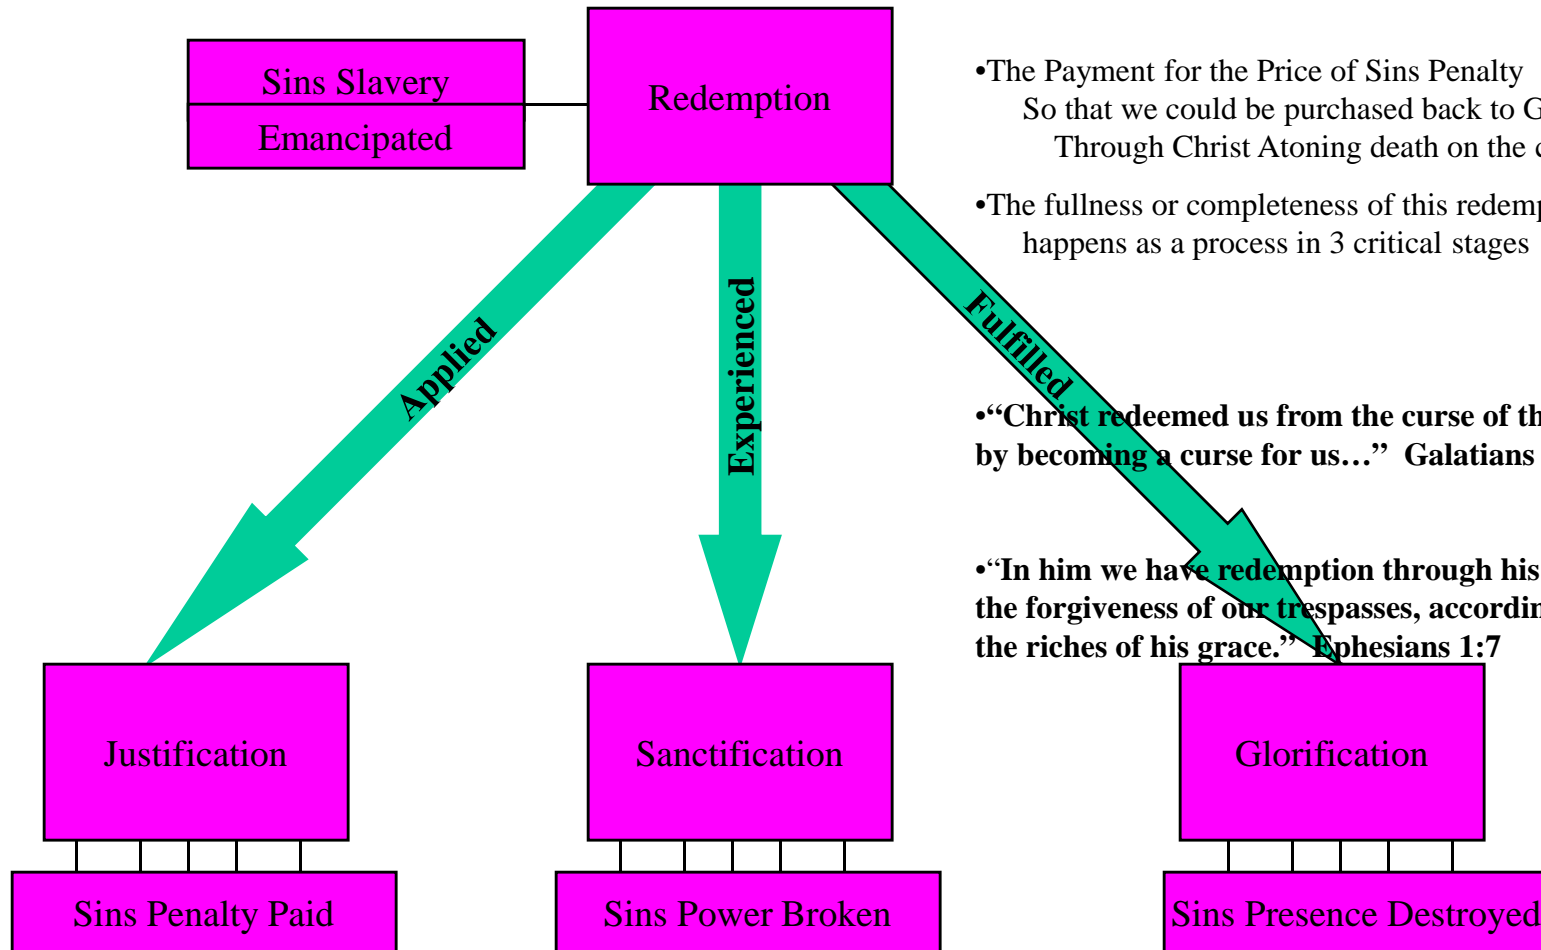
Sins Slavery
Emancipated

Redemption

•The Payment for the Price of Sins Penalty
So that we could be purchased back to G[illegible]
Through Christ Atoning death on the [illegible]

•The fullness or completeness of this redemp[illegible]
happens as a process in 3 critical stages

Applied

Experienced

Fulfilled

•"Christ redeemed us from the curse of th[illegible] by becoming a curse for us…" Galatians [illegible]

•"In him we have redemption through his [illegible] the forgiveness of our trespasses, accordin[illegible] the riches of his grace." Ephesians 1:7

Justification

Sanctification

Glorification

Sins Penalty Paid

Sins Power Broken

Sins Presence Destroyed